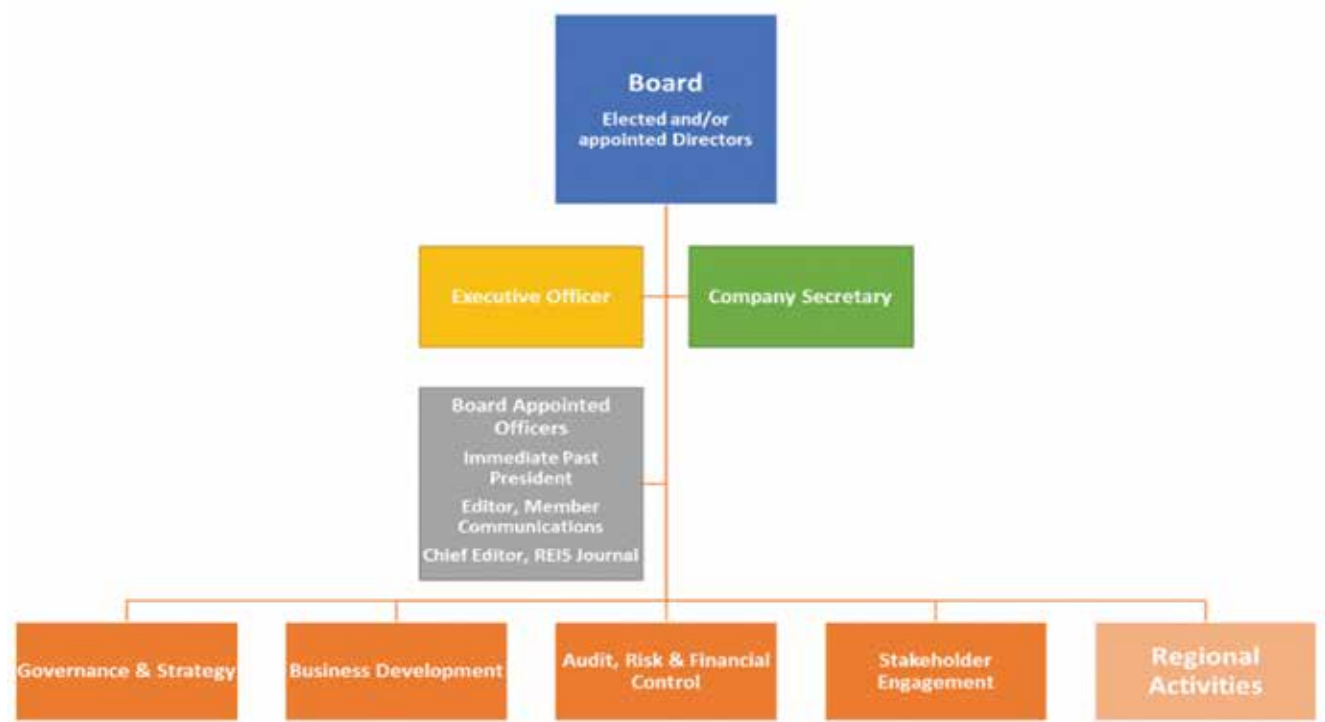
Board
Elected and/or appointed Directors

Executive Officer

Company Secretary

Board Appointed Officers
Immediate Past President
Editor, Member Communications
Chief Editor, REIS Journal

Governance & Strategy

Business Development

Audit, Risk & Financial Control

Stakeholder Engagement

Regional Activities